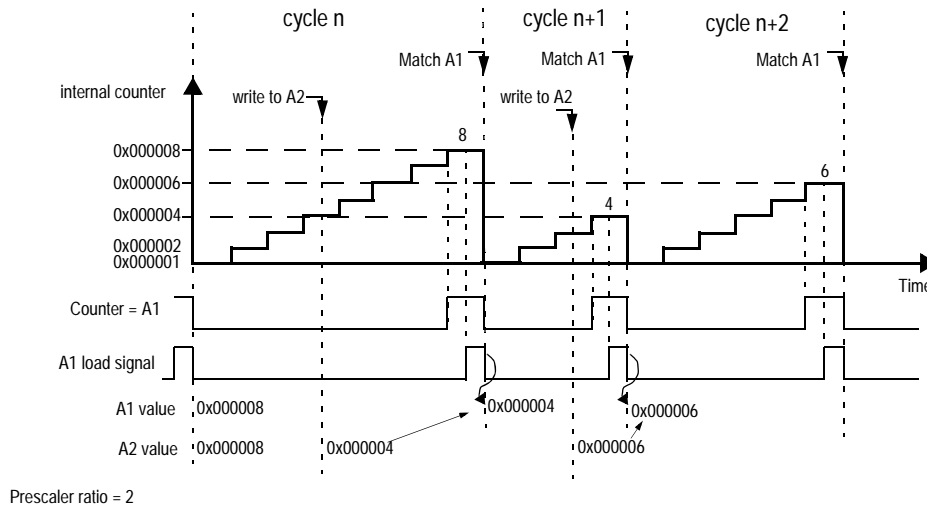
cycle n

cycle n+1

cycle n+2

Match A1

Match A1

Match A1

internal counter

write to A2

write to A2

8

0x000008

0x000006

6

0x000004

4

0x000002
0x000001

Time

Counter = A1

A1 load signal

A1 value 0x000008

0x000004

0x000006

A2 value 0x000008

0x000004

0x000006

Prescaler ratio = 2